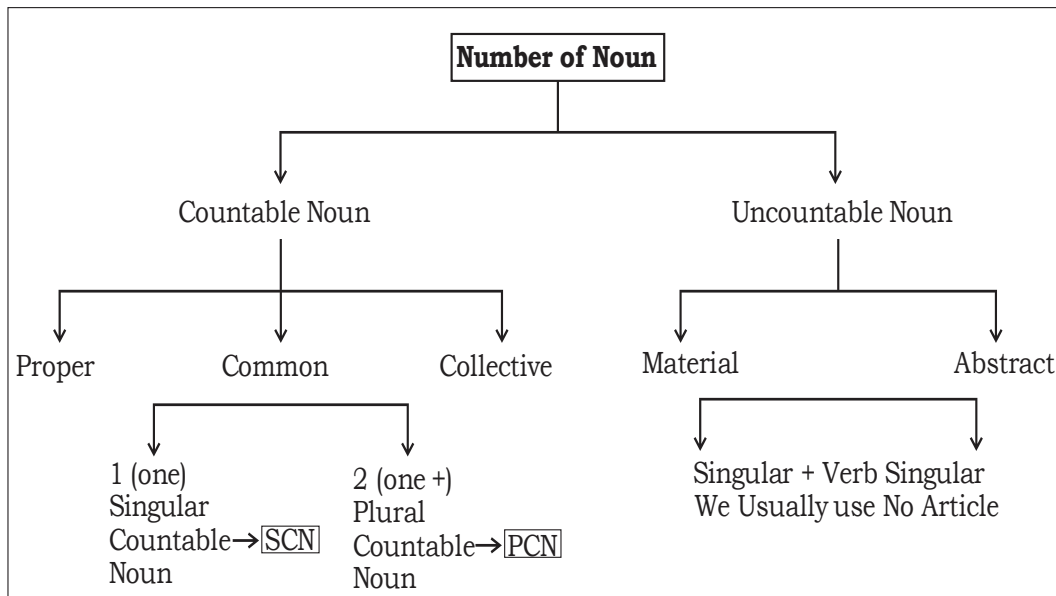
Number of Noun

Countable Noun

Uncountable Noun

Proper

Common

Collective

Material

Abstract

1 (one)
Singular
Countable→SCN
Noun

2 (one +)
Plural
Countable→PCN
Noun

Singular + Verb Singular
We Usually use No Article